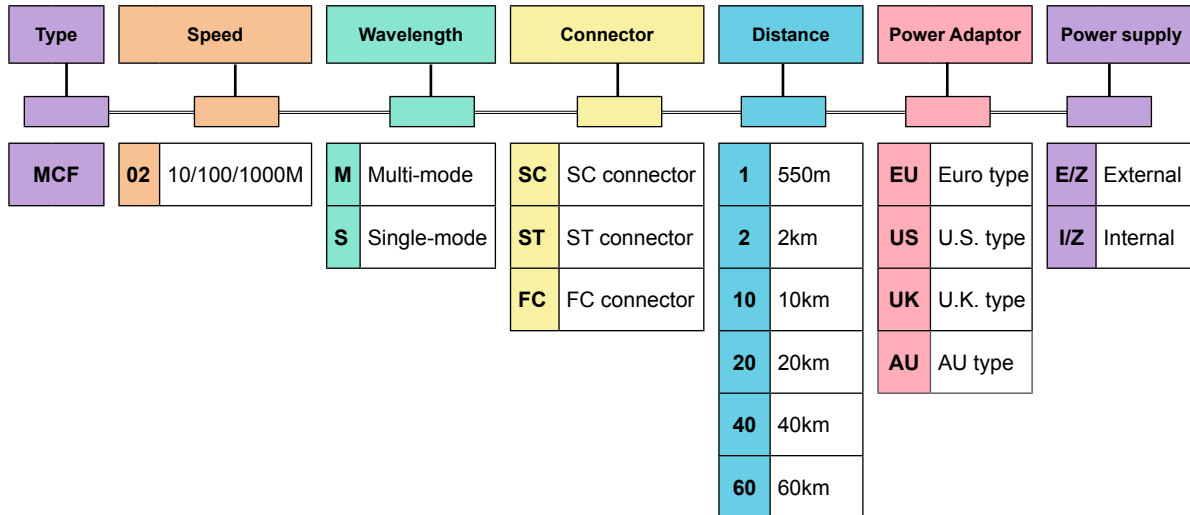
Type

MCF

Speed

| 02 | 10/100/1000M |
|---|---|

Wavelength

| M | Multi-mode |
|---|---|
| S | Single-mode |

Connector

| SC | SC connector |
|---|---|
| ST | ST connector |
| FC | FC connector |

Distance

| 1 | 550m |
|---|---|
| 2 | 2km |
| 10 | 10km |
| 20 | 20km |
| 40 | 40km |
| 60 | 60km |

Power Adaptor

| EU | Euro type |
|---|---|
| US | U.S. type |
| UK | U.K. type |
| AU | AU type |

Power supply

| E/Z | External |
|---|---|
| I/Z | Internal |